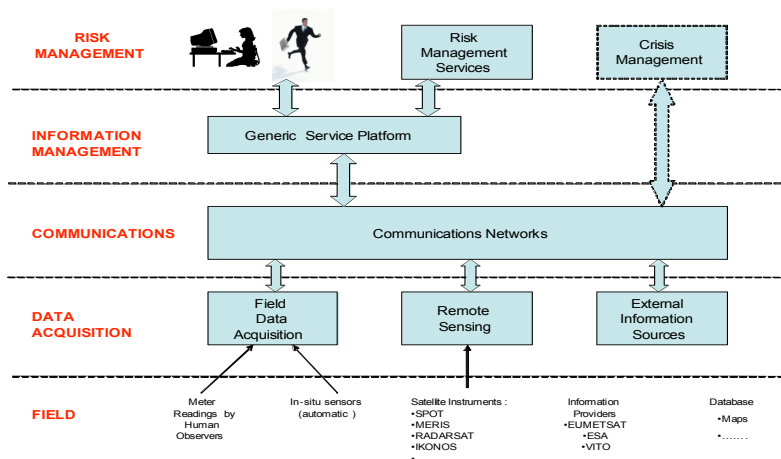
RISK MANAGEMENT

Risk Management Services

Crisis Management

INFORMATION MANAGEMENT

Generic Service Platform

COMMUNICATIONS

Communications Networks

DATA ACQUISITION

Field Data Acquisition

Remote Sensing

External Information Sources

FIELD

Meter Readings by Human Observers

In-situ sensors (automatic )

Satellite Instruments :
•SPOT
•MERIS
•RADARSAT
•IKONOS
•

Information Providers
•EUMETSAT
•ESA
•VITO

Database
•Maps
•.......